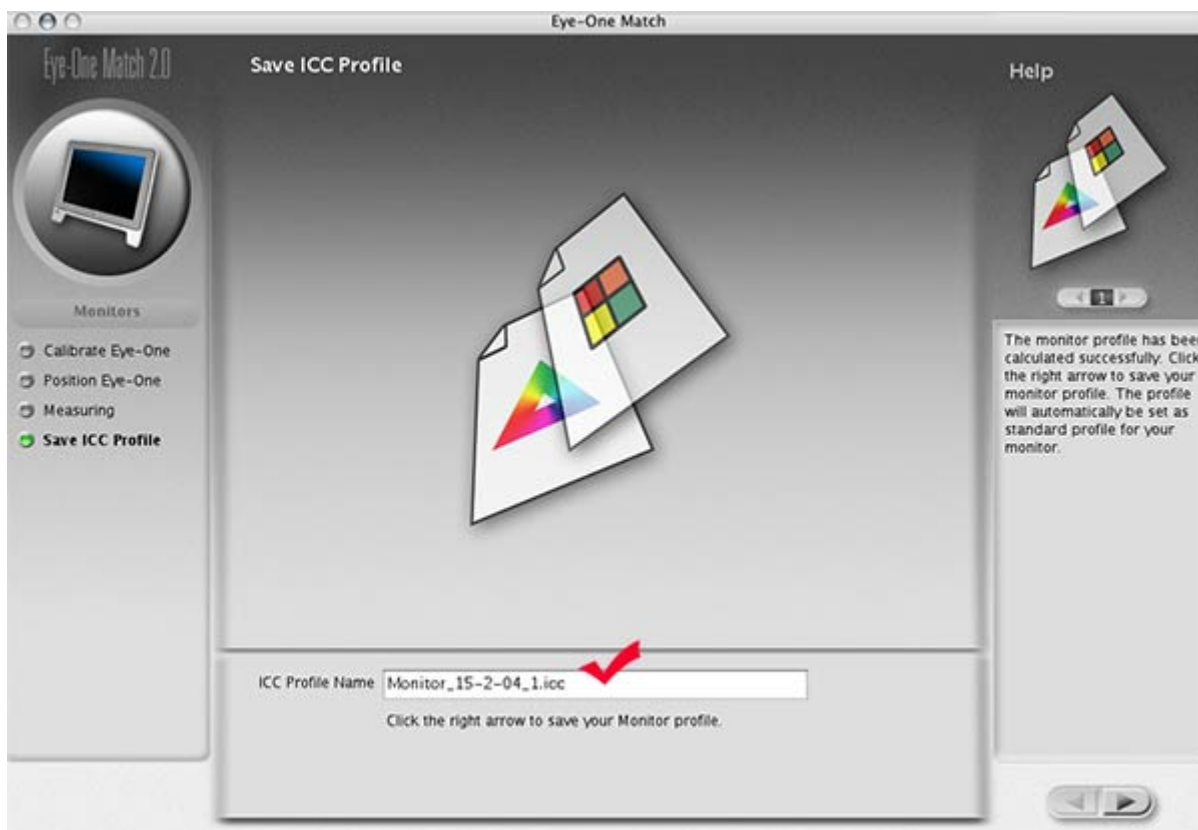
Eye-One Match

Eye-One Match 2.0

Save ICC Profile

Help

Monitors

Calibrate Eye-One
Position Eye-One
Measuring
Save ICC Profile

1

The monitor profile has bee calculated successfully. Click the right arrow to save your monitor profile. The profile will automatically be set as standard profile for your monitor.

ICC Profile Name Monitor_15-2-04_1.icc

Click the right arrow to save your Monitor profile.